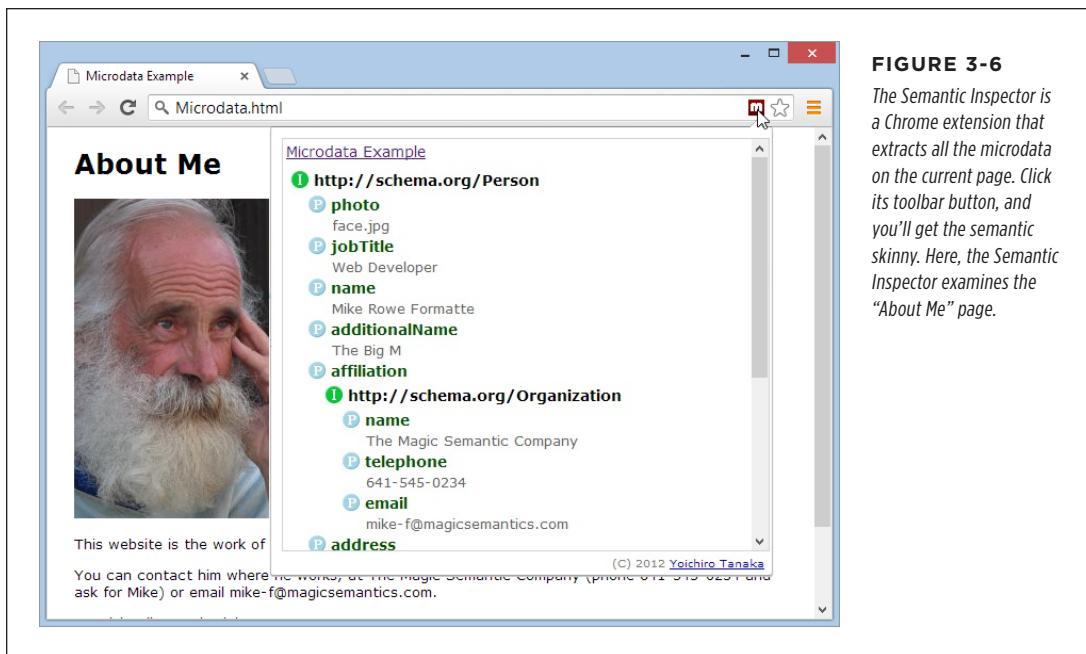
Microdata Example

Microdata.html

About Me

Microdata Example

I http://schema.org/Person

P photo
face.jpg

P jobTitle
Web Developer

P name
Mike Rowe Formatte

P additionalName
The Big M

P affiliation

I http://schema.org/Organization

P name
The Magic Semantic Company

P telephone
641-545-0234

P email
mike-f@magicsemantics.com

P address

(C) 2012 Yoichiro Tanaka

This website is the work of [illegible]

You can contact him where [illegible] (phone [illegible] and ask for Mike) or email mike-f@magicsemantics.com.

FIGURE 3-6

The Semantic Inspector is a Chrome extension that extracts all the microdata on the current page. Click its toolbar button, and you'll get the semantic skinny. Here, the Semantic Inspector examines the "About Me" page.